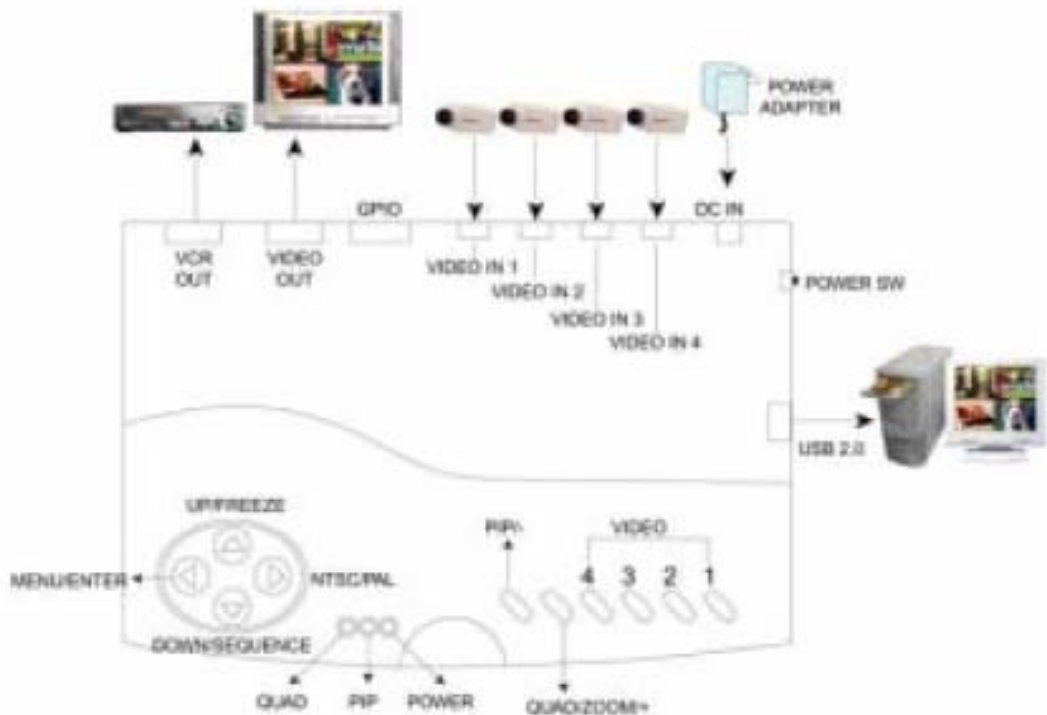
POWER ADAPTER

GPIO

DC IN

VCR OUT

VIDEO OUT

VIDEO IN 1

VIDEO IN 2

VIDEO IN 3

VIDEO IN 4

POWER SW

USB 2.0

UP/FREEZE

MENU/ENTER

NTSC/PAL

DOWN/SEQUENCE

PIP/-

VIDEO

4 3 2 1

QUAD

PIP

POWER

QUAD/ZOOM/+